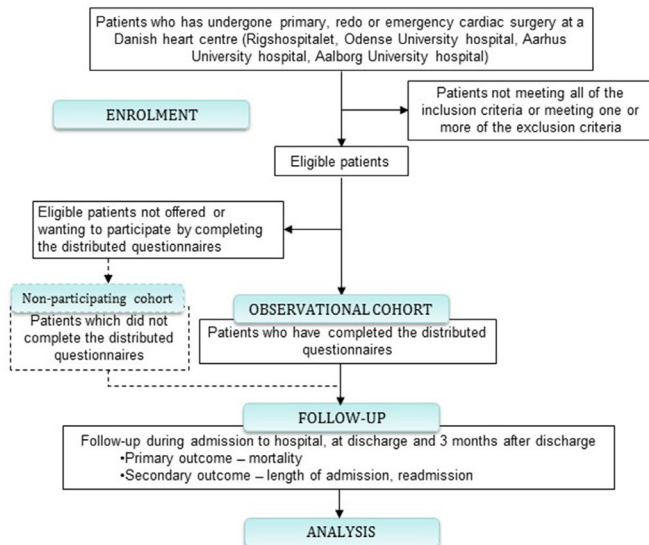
Patients who has undergone primary, redo or emergency cardiac surgery at a Danish heart centre (Rigshospitalet, Odense University hospital, Aarhus University hospital, Aalborg University hospital)

ENROLMENT

Patients not meeting all of the inclusion criteria or meeting one or more of the exclusion criteria

Eligible patients

Eligible patients not offered or wanting to participate by completing the distributed questionnaires

Non-participating cohort

Patients which did not complete the distributed questionnaires

OBSERVATIONAL COHORT

Patients who have completed the distributed questionnaires

FOLLOW-UP

Follow-up during admission to hospital, at discharge and 3 months after discharge
•Primary outcome – mortality
•Secondary outcome – length of admission, readmission

ANALYSIS